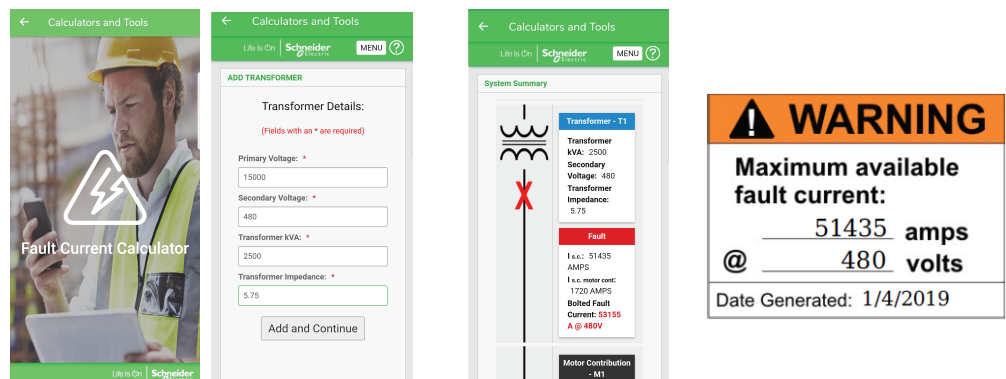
← Calculators and Tools

Fault Current Calculator

Life Is On Schneider Electric

← Calculators and Tools

Life Is On Schneider Electric MENU ?

ADD TRANSFORMER

Transformer Details:

(Fields with an * are required)

Primary Voltage: *

15000

Secondary Voltage: *

480

Transformer kVA: *

2500

Transformer Impedance: *

5.75

Add and Continue

← Calculators and Tools

Life Is On Schneider Electric MENU ?

System Summary

Transformer - T1

Transformer kVA: 2500

Secondary Voltage: 480

Transformer Impedance: 5.75

Fault

I s.c.: 51435 AMPS

I s.c. motor cont: 1720 AMPS

Bolted Fault Current: 53155 A @ 480V

Motor Contribution - M1

WARNING

Maximum available fault current:

51435 amps

@ 480 volts

Date Generated: 1/4/2019